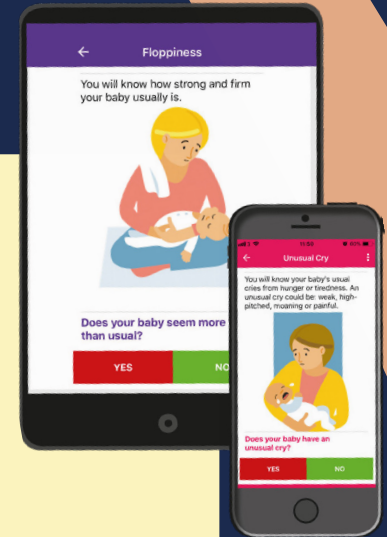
←
Floppiness

You will know how strong and firm your baby usually is.

Does your baby seem more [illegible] than usual?

YES
NO

11:53
80%
←
Unusual Cry

You will know your baby's usual cries from hunger or tiredness. An unusual cry could be: weak, high-pitched, moaning or painful.

Does your baby have an unusual cry?

YES
NO